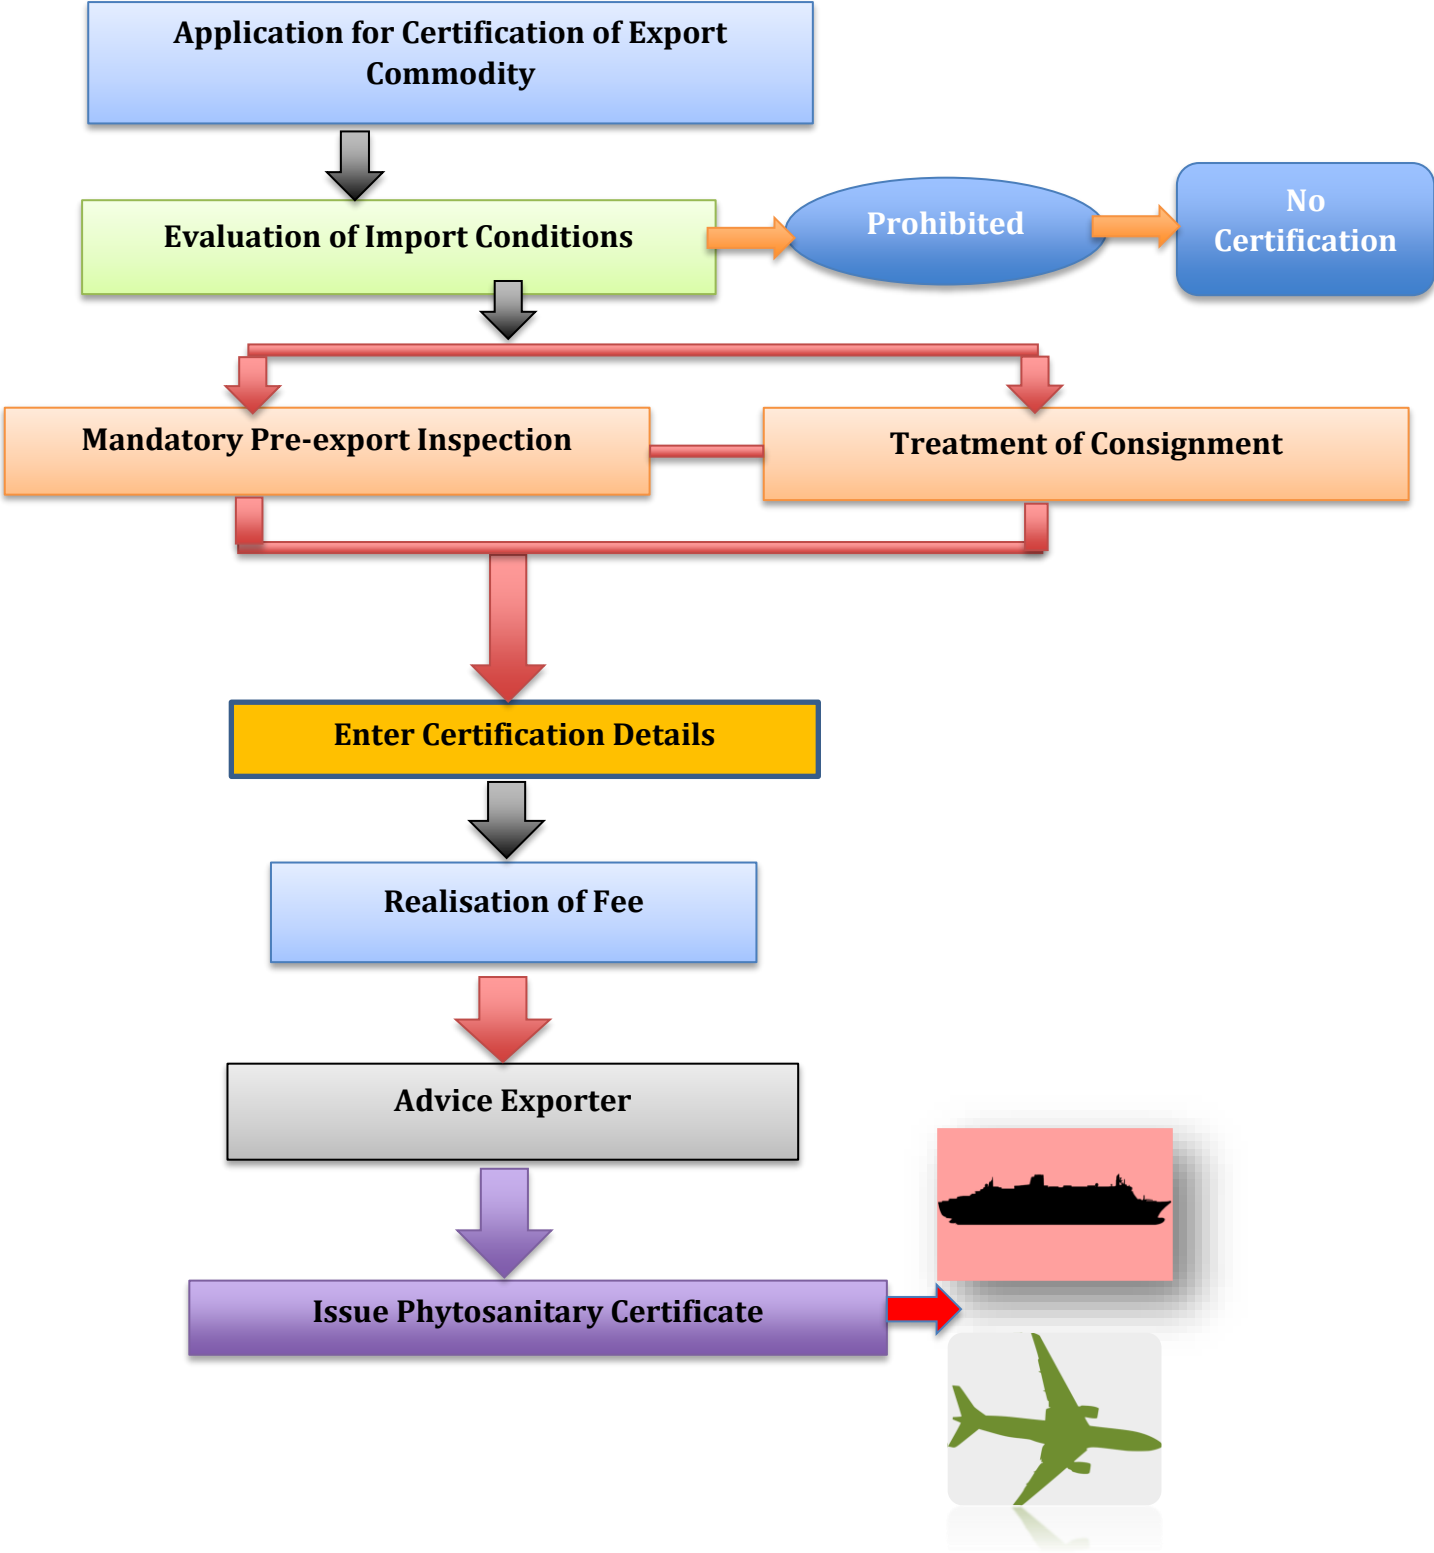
Application for Certification of Export Commodity

Evaluation of Import Conditions

Prohibited

No Certification

Mandatory Pre-export Inspection

Treatment of Consignment

Enter Certification Details

Realisation of Fee

Advice Exporter

Issue Phytosanitary Certificate